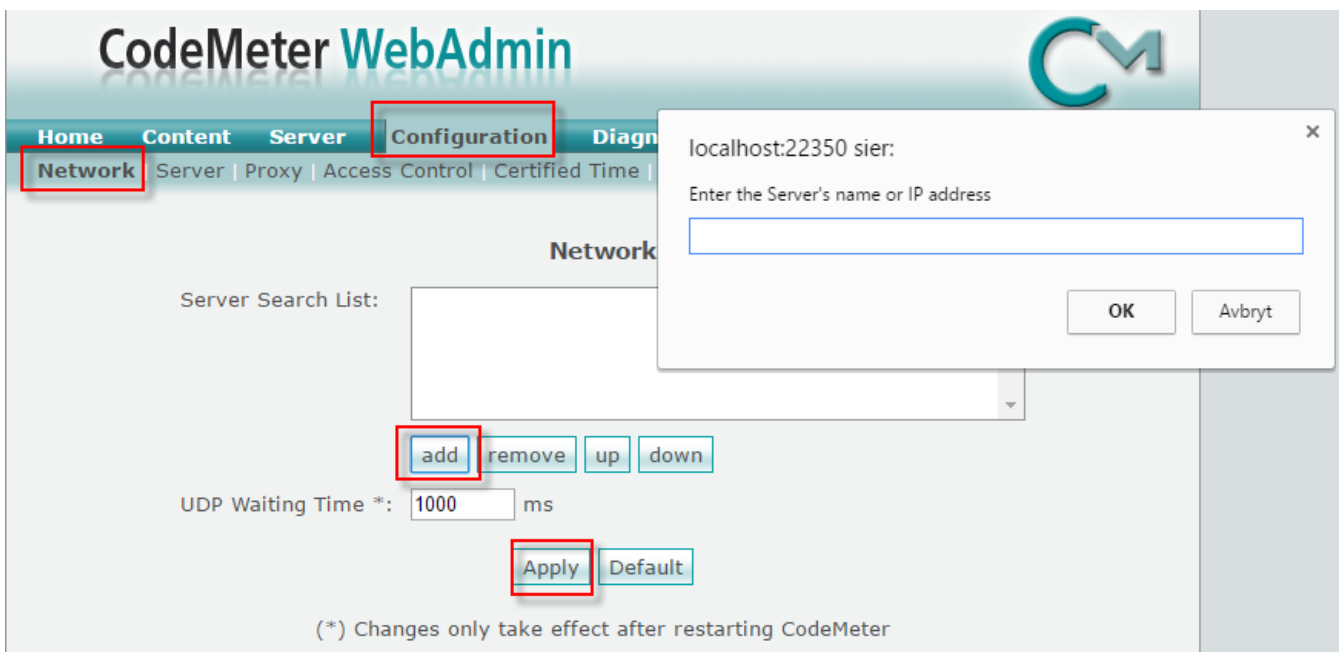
CodeMeter WebAdmin

Home Content Server Configuration Diagn

Network | Server | Proxy | Access Control | Certified Time |

Network

Server Search List:

add remove up down

UDP Waiting Time *: 1000 ms

Apply Default

(*) Changes only take effect after restarting CodeMeter

localhost:22350 sier:

×

Enter the Server's name or IP address

OK Avbryt